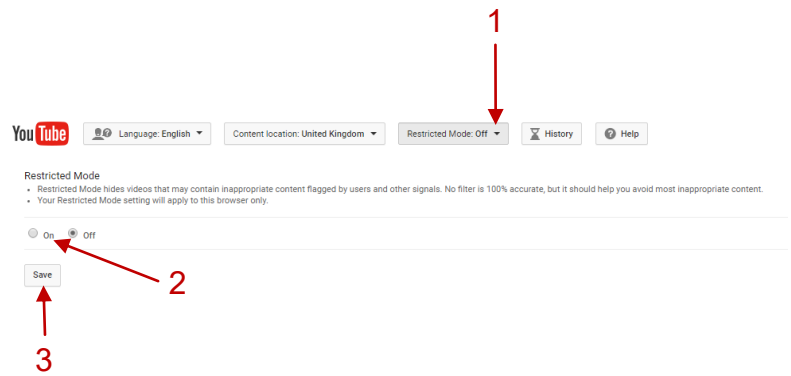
1

YouTube

Language: English

Content location: United Kingdom

Restricted Mode: Off

History

Help

Restricted Mode

• Restricted Mode hides videos that may contain inappropriate content flagged by users and other signals. No filter is 100% accurate, but it should help you avoid most inappropriate content.
• Your Restricted Mode setting will apply to this browser only.

On Off

2

Save

3